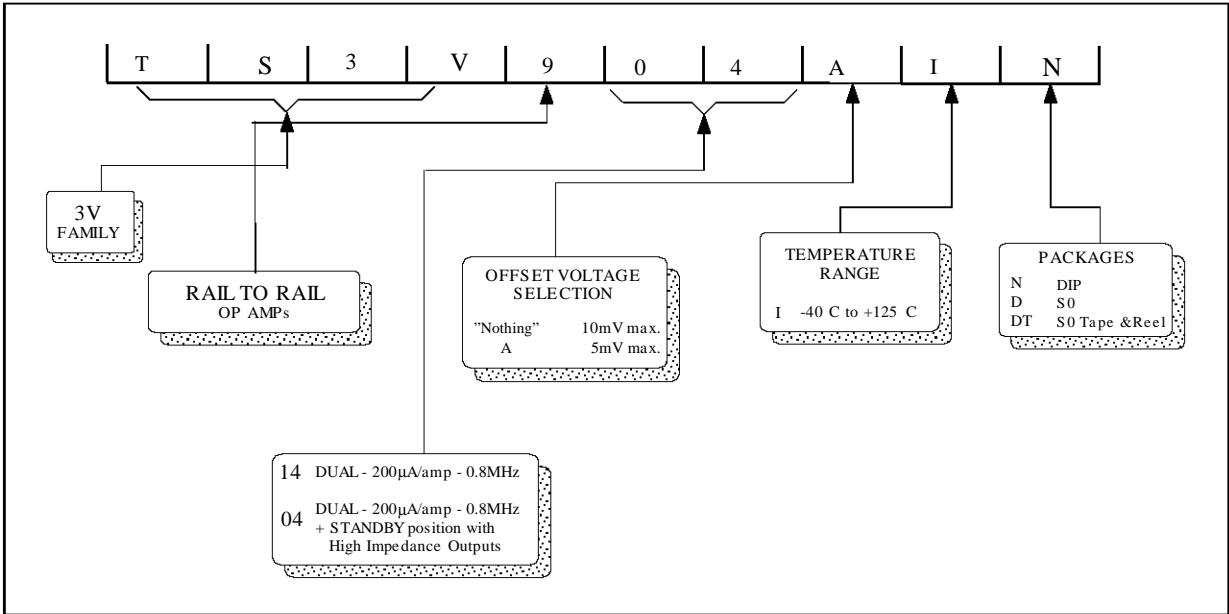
T S 3 V 9 0 4 A I N

3V FAMILY

RAIL TO RAIL
OP AMPs

OFFSET VOLTAGE SELECTION
"Nothing" 10mV max.
A 5mV max.

TEMPERATURE RANGE
I -40 C to +125 C

PACKAGES
N DIP
D S0
DT S0 Tape &Reel

14 DUAL - 200µA/amp - 0.8MHz
04 DUAL - 200µA/amp - 0.8MHz + STANDBY position with High Impedance Outputs